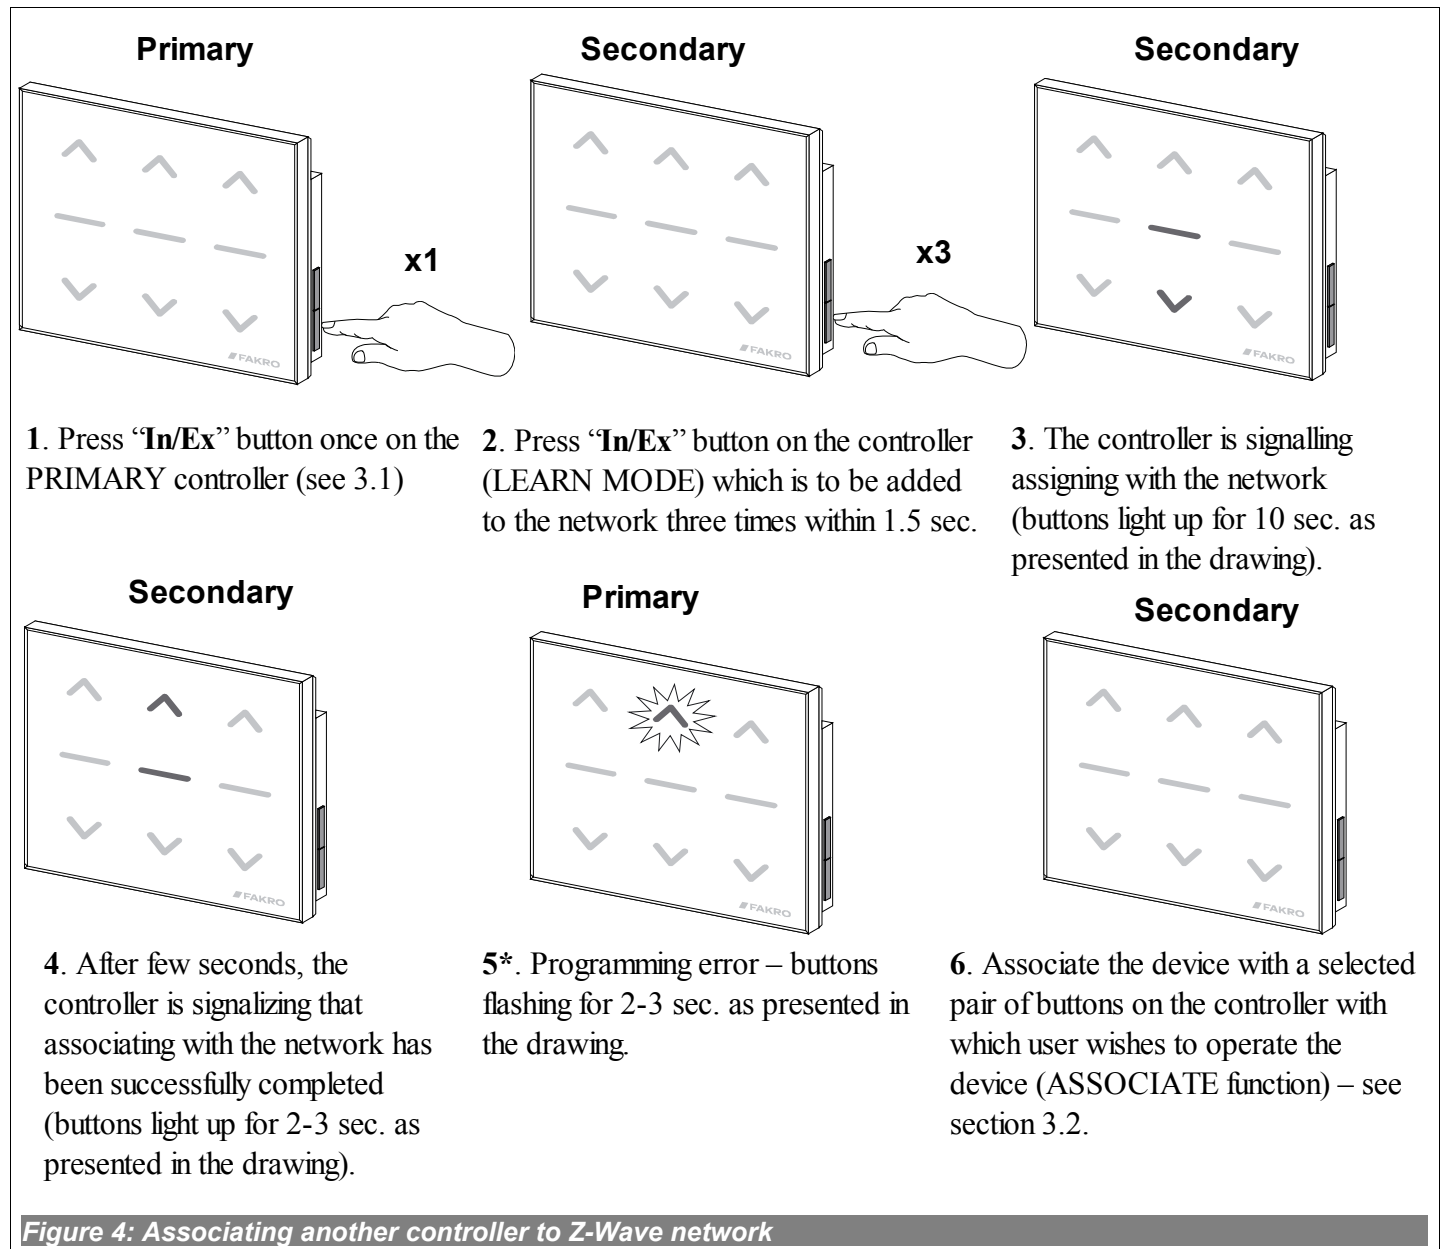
Primary

FAKRO

x1

1. Press “In/Ex” button once on the PRIMARY controller (see 3.1)

Secondary

FAKRO

x3

2. Press “In/Ex” button on the controller (LEARN MODE) which is to be added to the network three times within 1.5 sec.

Secondary

FAKRO

3. The controller is signalling assigning with the network (buttons light up for 10 sec. as presented in the drawing).

Secondary

FAKRO

4. After few seconds, the controller is signalizing that associating with the network has been successfully completed (buttons light up for 2-3 sec. as presented in the drawing).

Primary

FAKRO

5*. Programming error – buttons flashing for 2-3 sec. as presented in the drawing.

Secondary

FAKRO

6. Associate the device with a selected pair of buttons on the controller with which user wishes to operate the device (ASSOCIATE function) – see section 3.2.

Figure 4: Associating another controller to Z-Wave network